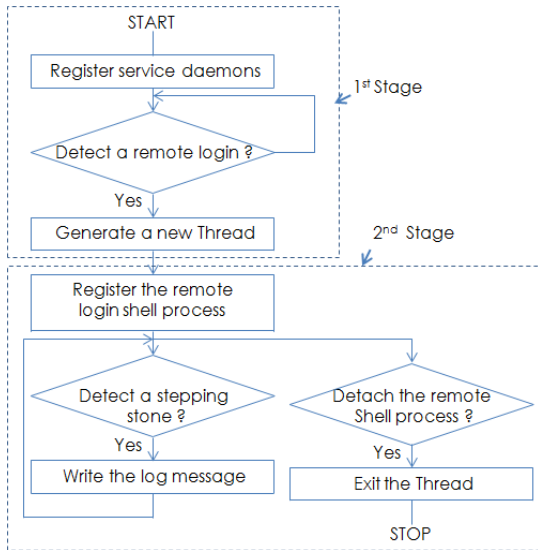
START

Register service daemons

1st Stage

Detect a remote login ?

Yes

Generate a new Thread

2nd Stage

Register the remote login shell process

Detect a stepping stone ?

Yes

Write the log message

Detach the remote Shell process ?

Yes

Exit the Thread

STOP